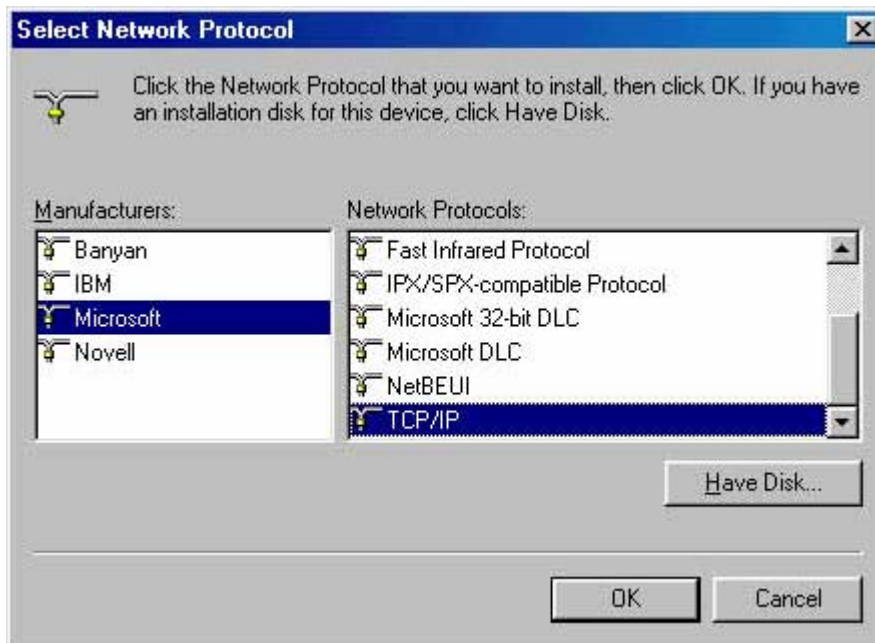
Select Network Protocol

Click the Network Protocol that you want to install, then click OK. If you have an installation disk for this device, click Have Disk.

Manufacturers:
Banyan
IBM
Microsoft
Novell

Network Protocols:
Fast Infrared Protocol
IPX/SPX-compatible Protocol
Microsoft 32-bit DLC
Microsoft DLC
NetBEUI
TCP/IP

Have Disk...

OK
Cancel